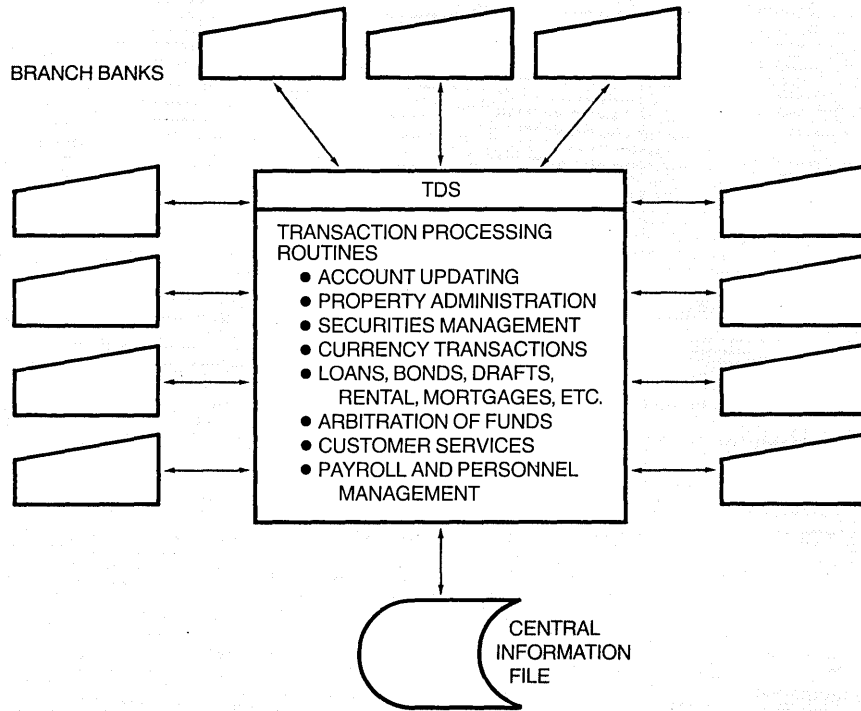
BRANCH BANKS

TDS

TRANSACTION PROCESSING ROUTINES
• ACCOUNT UPDATING
• PROPERTY ADMINISTRATION
• SECURITIES MANAGEMENT
• CURRENCY TRANSACTIONS
• LOANS, BONDS, DRAFTS, RENTAL, MORTGAGES, ETC.
• ARBITRATION OF FUNDS
• CUSTOMER SERVICES
• PAYROLL AND PERSONNEL MANAGEMENT

CENTRAL INFORMATION FILE